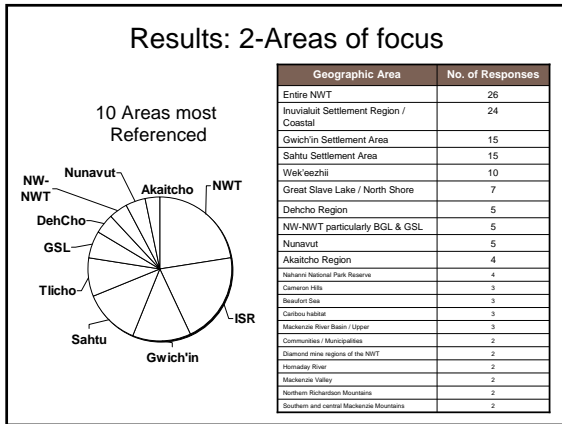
Results: 2-Areas of focus

10 Areas most Referenced

Nunavut
NW-NWT
Akaitcho
NWT
DehCho
GSL
Tlicho
ISR
Sahtu
Gwich'in

| Geographic Area | No. of Responses |
|---|---|
| Entire NWT | 26 |
| Inuvialuit Settlement Region / Coastal | 24 |
| Gwich'in Settlement Area | 15 |
| Sahtu Settlement Area | 15 |
| Wek'eezhii | 10 |
| Great Slave Lake / North Shore | 7 |
| Dehcho Region | 5 |
| NW-NWT particularly BGL & GSL | 5 |
| Nunavut | 5 |
| Akaitcho Region | 4 |
| Nahanni National Park Reserve | 4 |
| Cameron Hills | 3 |
| Beaufort Sea | 3 |
| Caribou habitat | 3 |
| Mackenzie River Basin / Upper | 3 |
| Communities / Municipalities | 2 |
| Diamond mine regions of the NWT | 2 |
| Hornaday River | 2 |
| Mackenzie Valley | 2 |
| Northern Richardson Mountains | 2 |
| Southern and central Mackenzie Mountains | 2 |